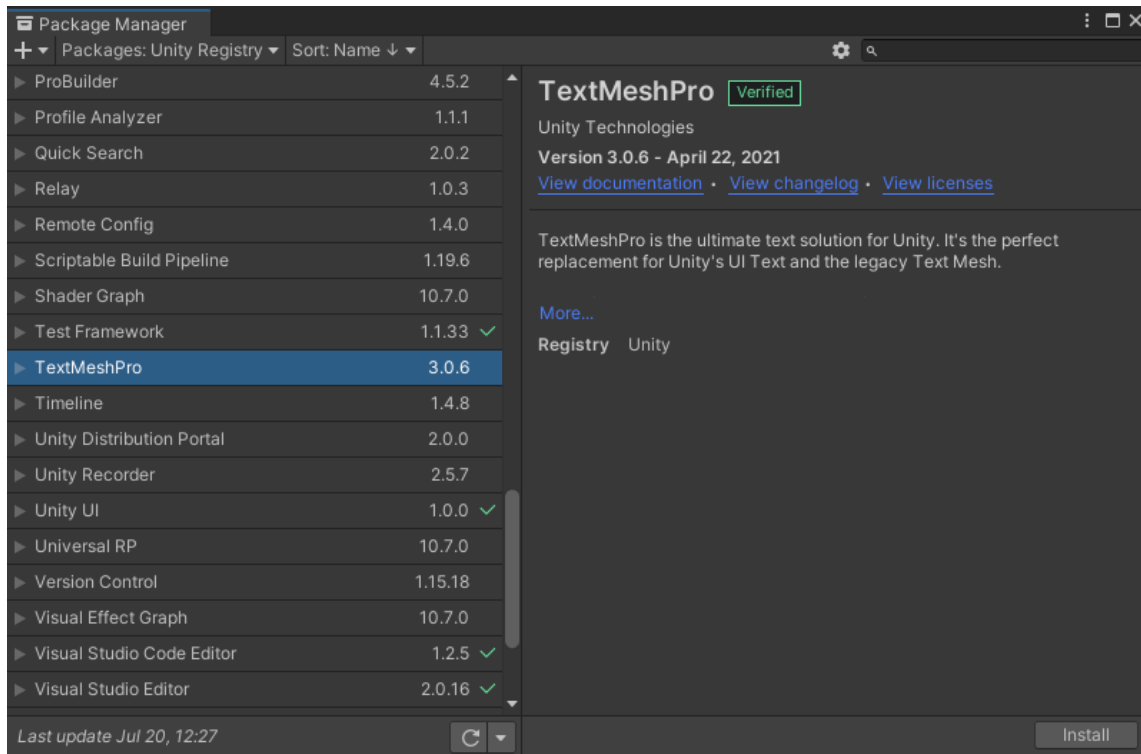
Package Manager

+ ▾ Packages: Unity Registry ▾ Sort: Name ↓ ▾

| | |
|---|---|
| ProBuilder | 4.5.2 |
| Profile Analyzer | 1.1.1 |
| Quick Search | 2.0.2 |
| Relay | 1.0.3 |
| Remote Config | 1.4.0 |
| Scriptable Build Pipeline | 1.19.6 |
| Shader Graph | 10.7.0 |
| Test Framework | 1.1.33 ✓ |
| TextMeshPro | 3.0.6 |
| Timeline | 1.4.8 |
| Unity Distribution Portal | 2.0.0 |
| Unity Recorder | 2.5.7 |
| Unity UI | 1.0.0 ✓ |
| Universal RP | 10.7.0 |
| Version Control | 1.15.18 |
| Visual Effect Graph | 10.7.0 |
| Visual Studio Code Editor | 1.2.5 ✓ |
| Visual Studio Editor | 2.0.16 ✓ |

Last update Jul 20, 12:27

TextMeshPro Verified

Unity Technologies

Version 3.0.6 - April 22, 2021

View documentation · View changelog · View licenses

TextMeshPro is the ultimate text solution for Unity. It's the perfect replacement for Unity's UI Text and the legacy Text Mesh.

More...

Registry Unity

Install